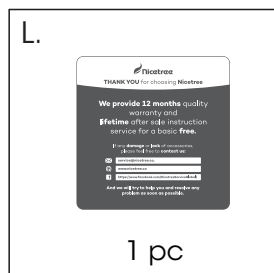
L.

Nicetree

THANK YOU for choosing Nicetree

We provide 12 months quality warranty and lifetime after sale instruction service for a basic free.

If any damage or lack of accessories, please feel free to contact us:

service@nicetree.cc

www.nicetree.cc

https://www.facebook.com/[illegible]

And we will try to help you and resolve any problem as soon as possible.

1 pc